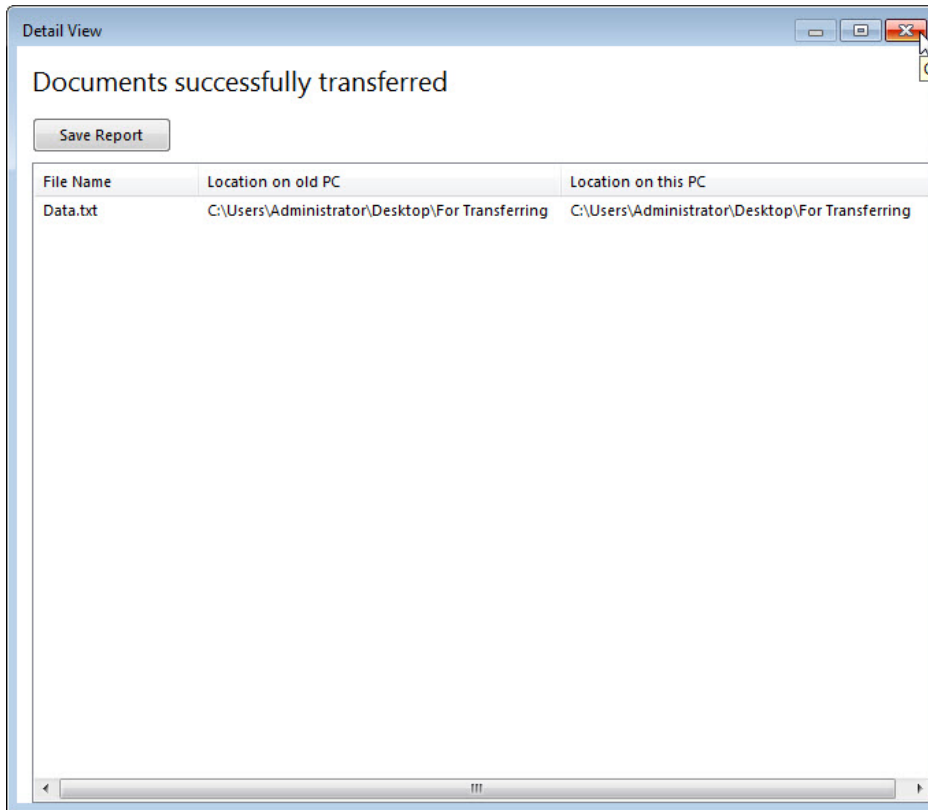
Detail View

Documents successfully transferred

Save Report

| File Name | Location on old PC | Location on this PC |
|---|---|---|
| Data.txt | C:\Users\Administrator\Desktop\For Transferring | C:\Users\Administrator\Desktop\For Transferring |